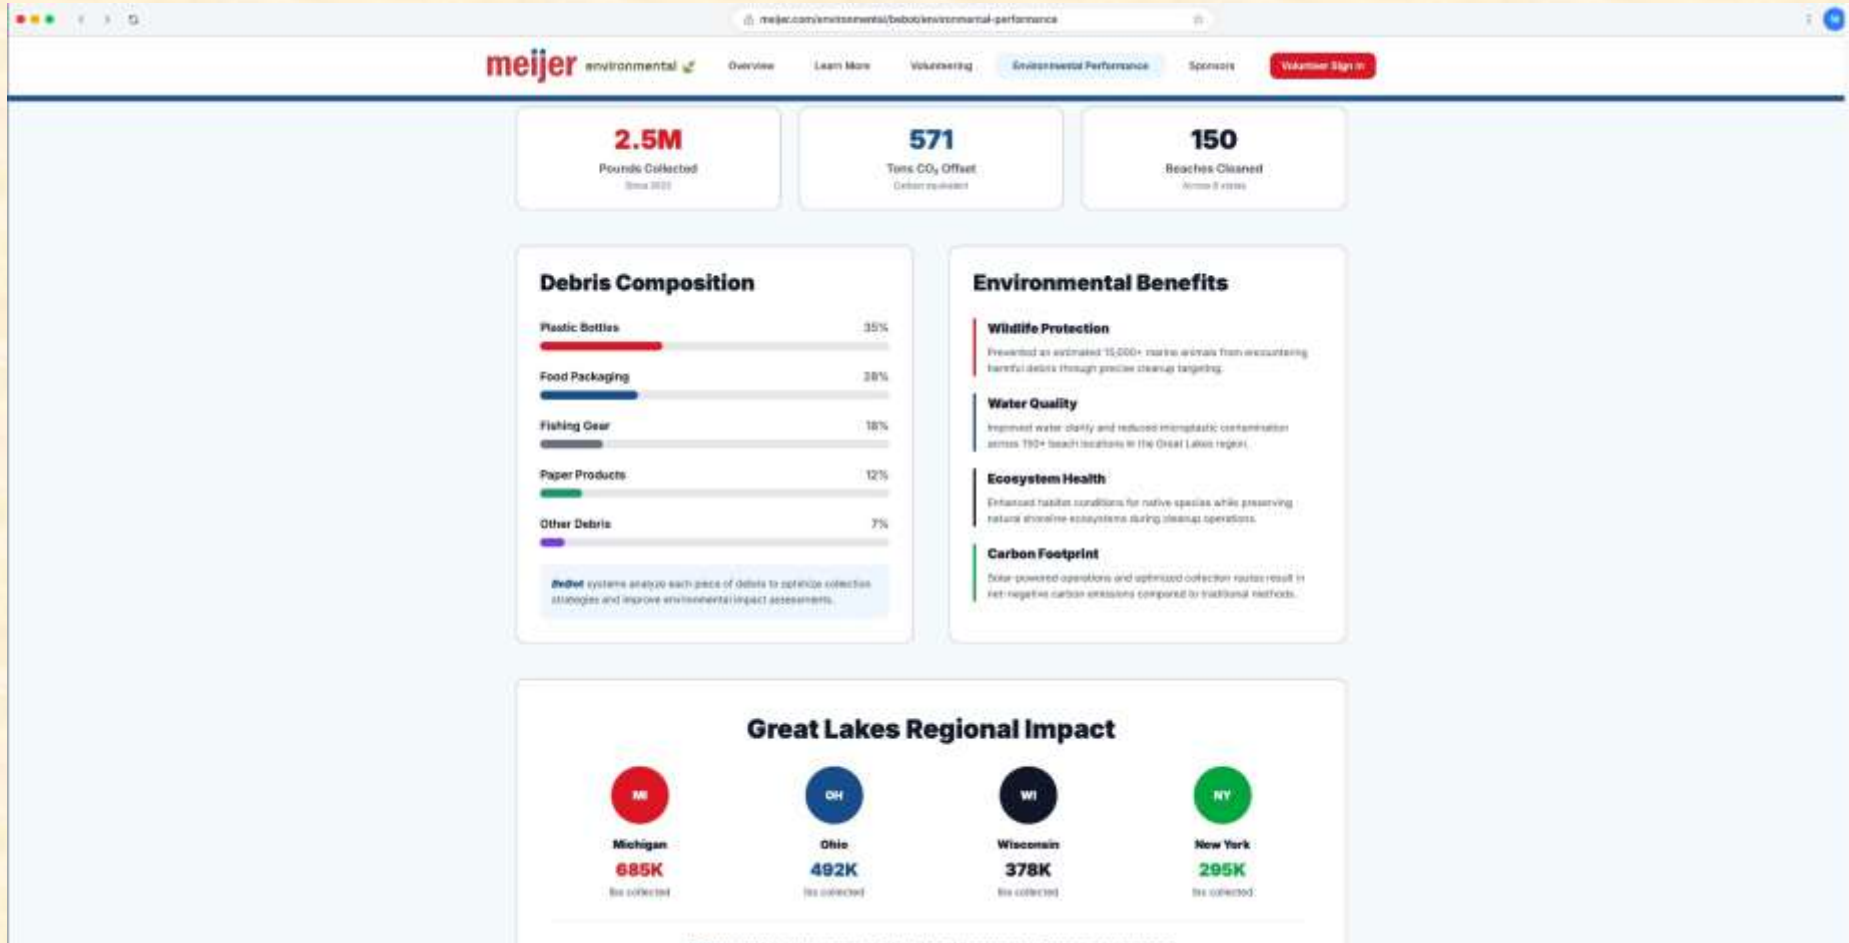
meijer.com/environmental/bebot/environmental-performance

meijer environmental

Overview Learn More Volunteering Environmental Performance Sponsors Volunteer Sign In

2.5M
Pounds Collected
Since 2023

571
Tons $CO_2$ Offset
Carbon equivalent

150
Beaches Cleaned
Across 4 states

Debris Composition

Plastic Bottles 35%

Food Packaging 28%

Fishing Gear 18%

Paper Products 12%

Other Debris 7%

BeBot systems analyze each piece of debris to optimize collection strategies and improve environmental impact assessments.

Environmental Benefits

Wildlife Protection
Prevented an estimated 15,000+ marine animals from encountering harmful debris through precise cleanup targeting.

Water Quality
Improved water clarity and reduced microplastic contamination across 150+ beach locations in the Great Lakes region.

Ecosystem Health
Enhanced habitat conditions for native species while preserving natural shoreline ecosystems during cleanup operations.

Carbon Footprint
Solar-powered operations and optimized collection routes result in net-negative carbon emissions compared to traditional methods.

Great Lakes Regional Impact

MI
Michigan
685K
lbs collected

OH
Ohio
492K
lbs collected

WI
Wisconsin
378K
lbs collected

NY
New York
295K
lbs collected